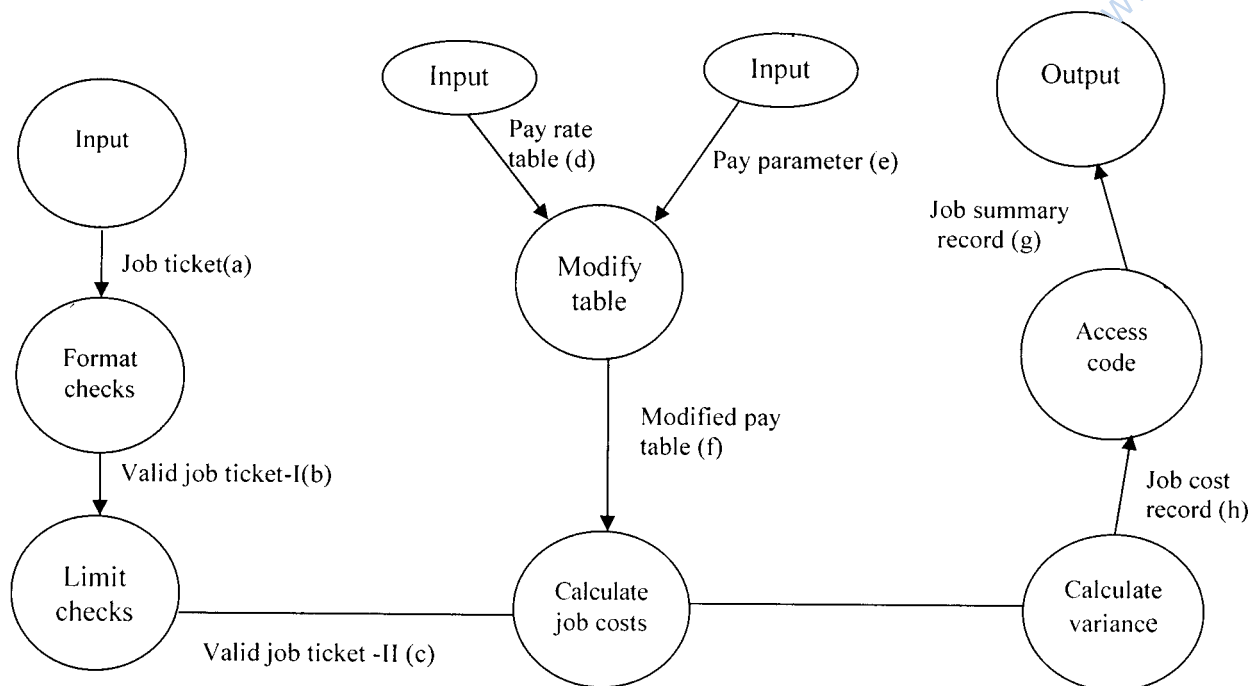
Input

Job ticket(a)

Format checks

Valid job ticket-I(b)

Limit checks

Valid job ticket -II (c)

Input

Pay rate table (d)

Input

Pay parameter (e)

Modify table

Modified pay table (f)

Calculate job costs

Output

Job summary record (g)

Access code

Job cost record (h)

Calculate variance